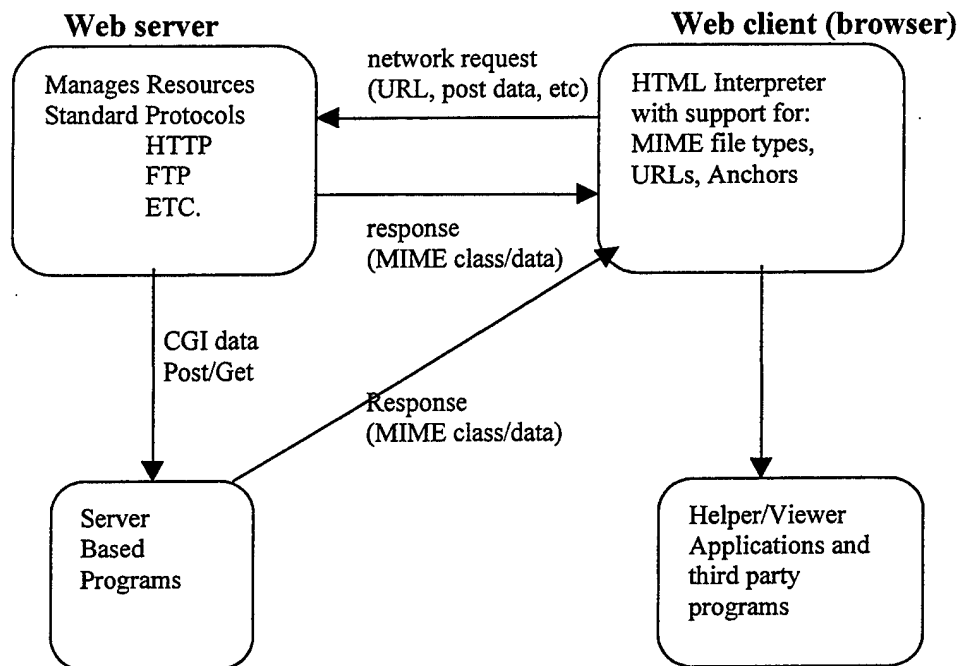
Web server

Manages Resources
Standard Protocols
HTTP
FTP
ETC.

Web client (browser)

HTML Interpreter with support for: MIME file types, URLs, Anchors

network request (URL, post data, etc)

response (MIME class/data)

CGI data Post/Get

Response (MIME class/data)

Server Based Programs

Helper/Viewer Applications and third party programs